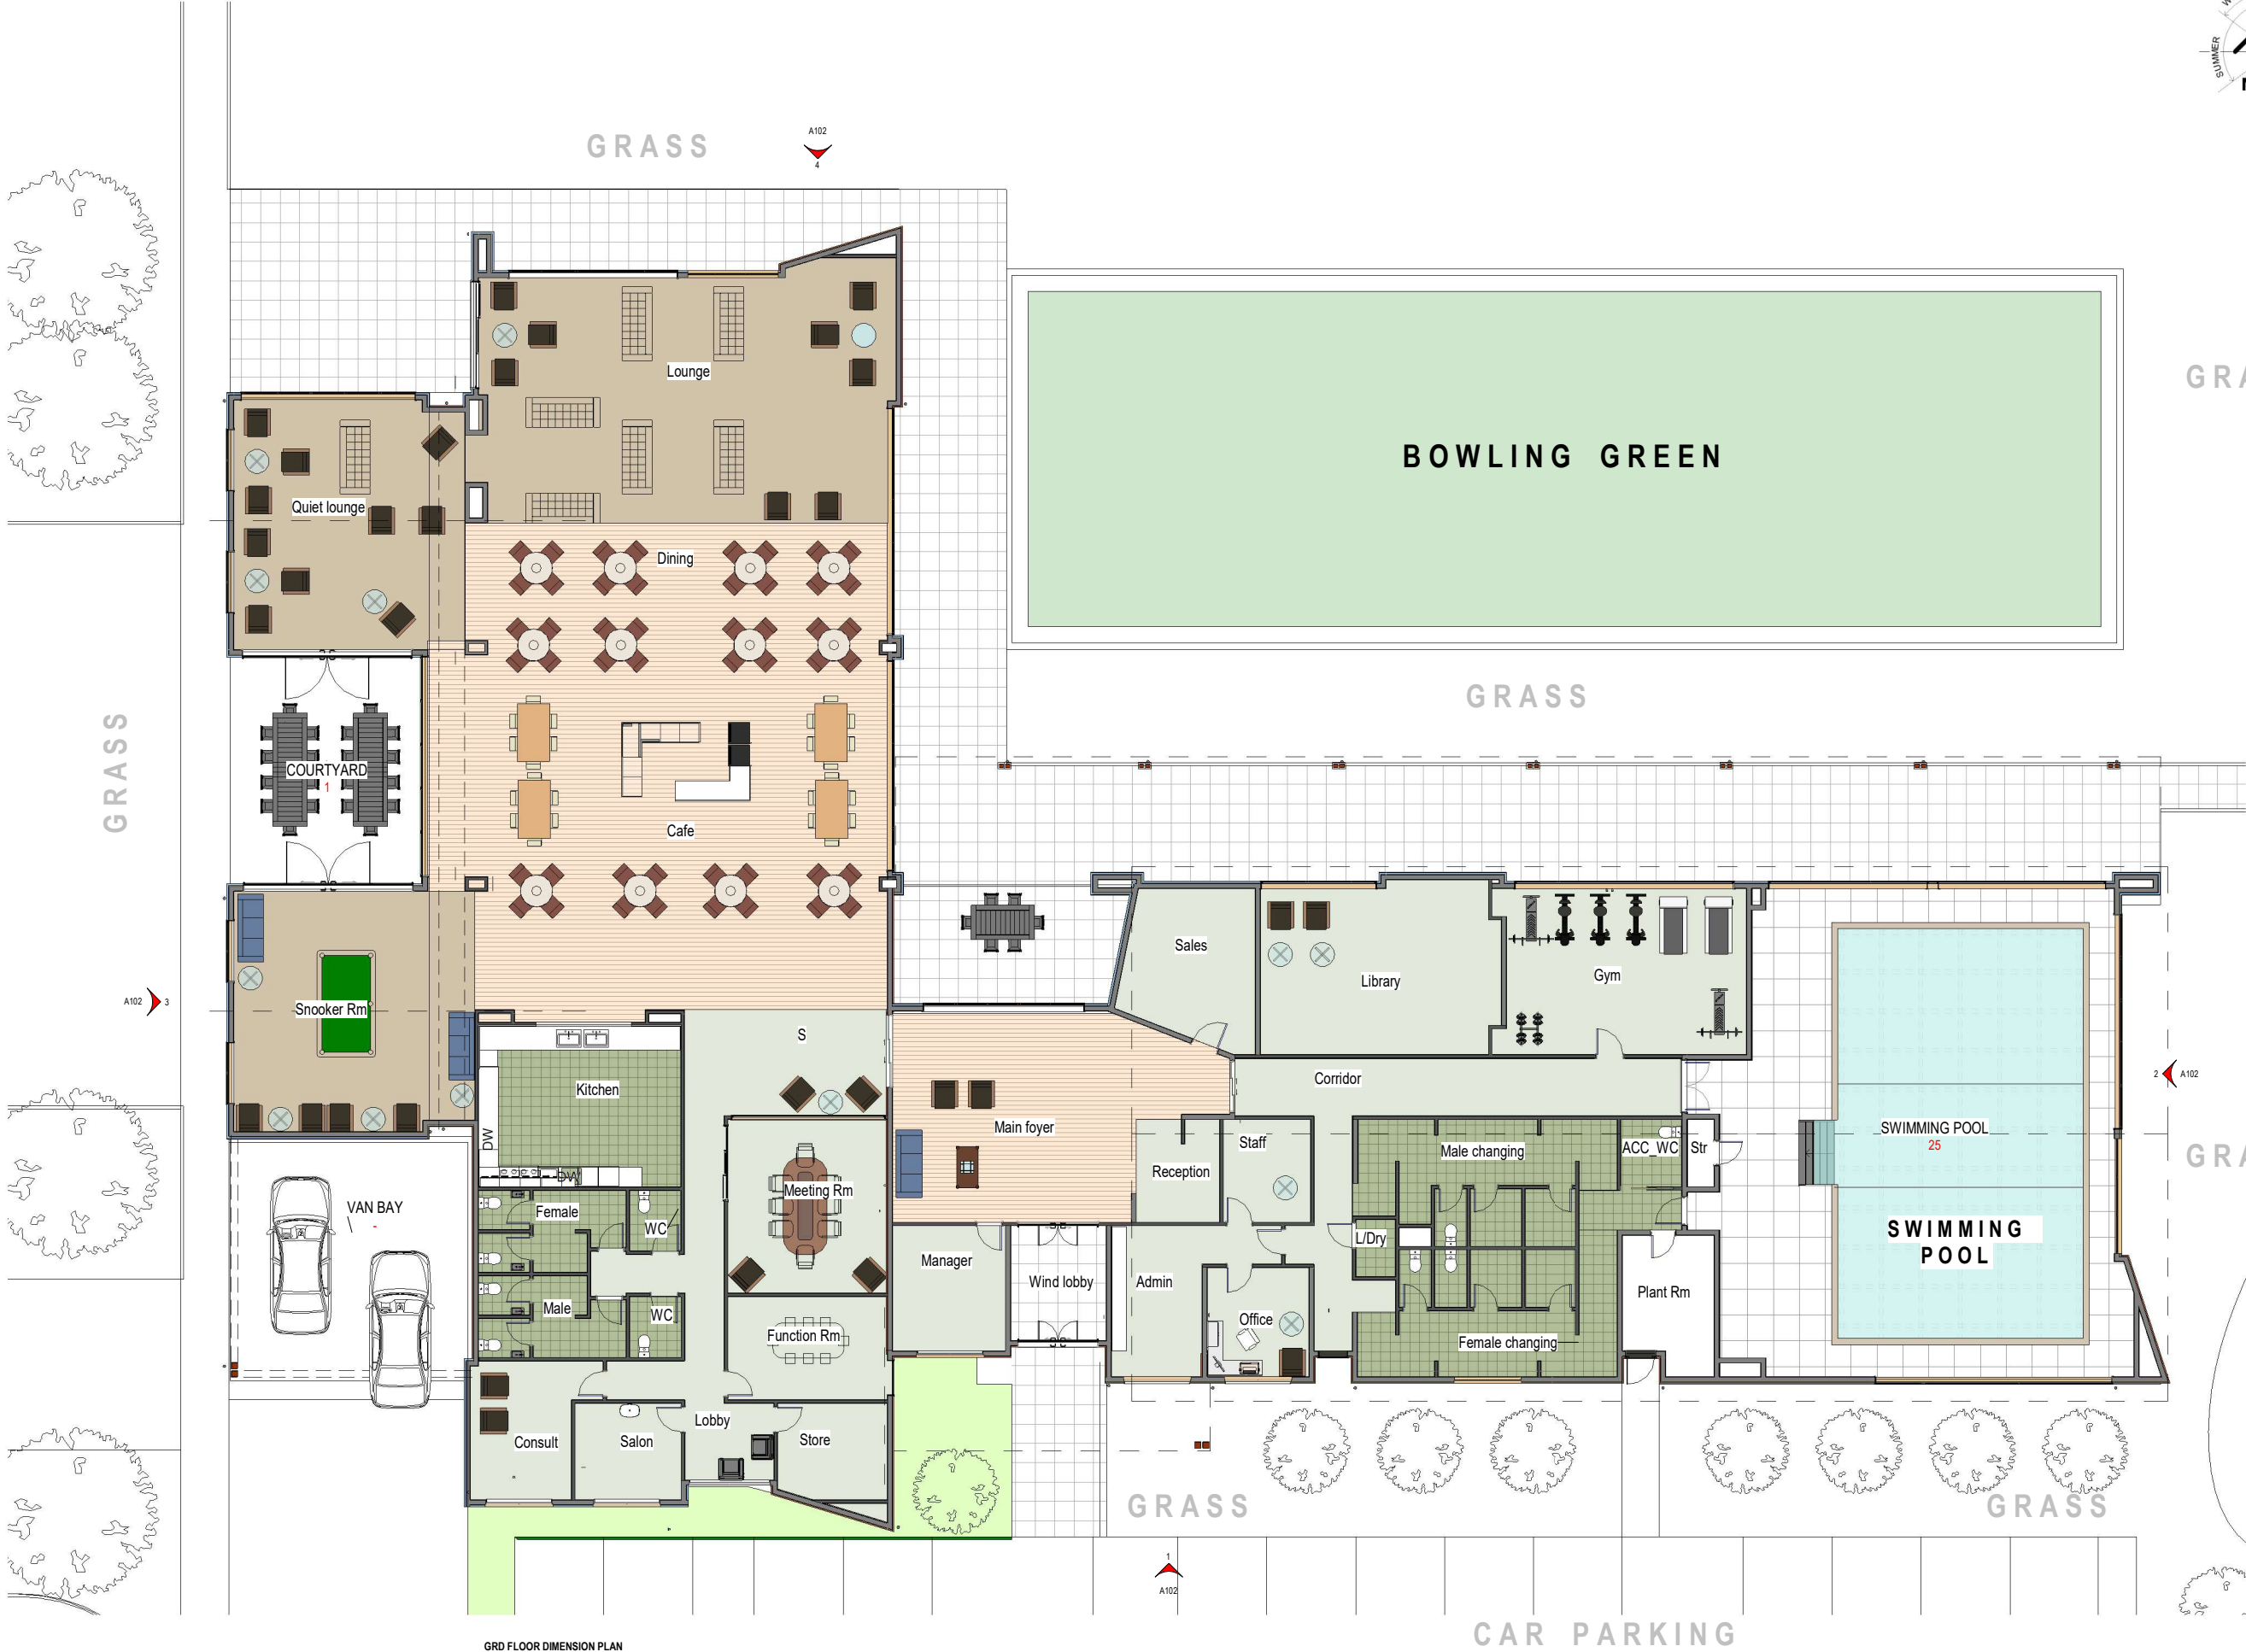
SUMMER

GRASS

A102
4

Lounge

Quiet lounge

BOWLING GREEN

GRA

Dining

GRASS

GRASS

COURTYARD
1

Cafe

Sales

Library

Gym

A102 3

Snooker Rm

S

Corridor

2 A102

Kitchen

Main foyer

Staff

Male changing

ACC_WC

Str

SWIMMING POOL
25

GRA

DW

DW

Meeting Rm

Reception

VAN BAY

Female

WC

L/Dry

SWIMMING POOL

Manager

Wind lobby

Admin

Plant Rm

Male

WC

Office

Function Rm

Female changing

Lobby

Consult

Salon

Store

GRASS

GRASS

1
A102

GRD FLOOR DIMENSION PLAN

CAR PARKING